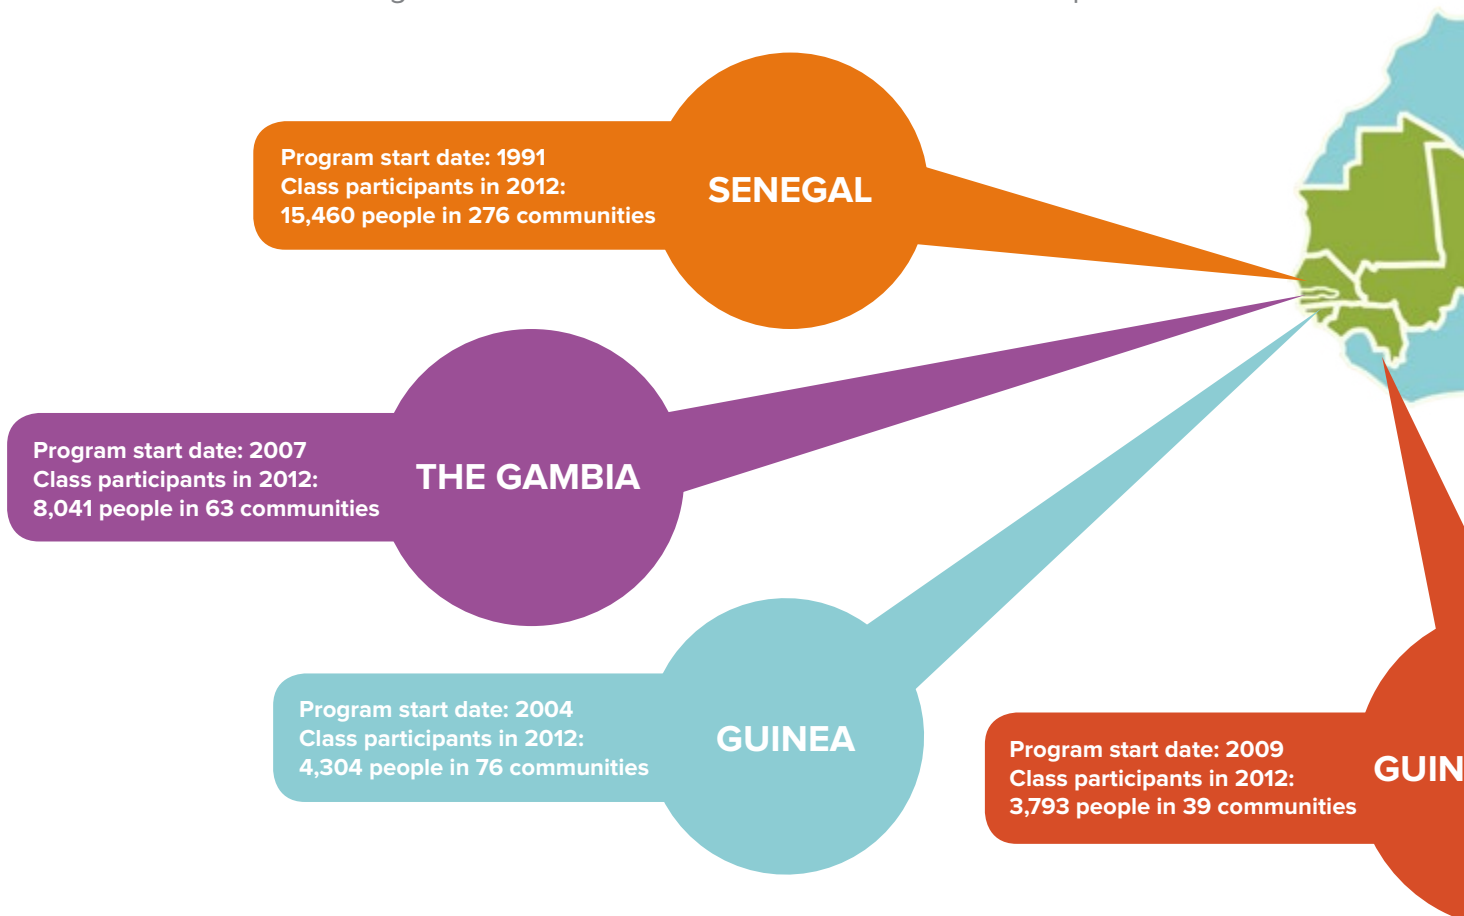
Program start date: 1991
Class participants in 2012:
15,460 people in 276 communities

SENEGAL

Program start date: 2007
Class participants in 2012:
8,041 people in 63 communities

THE GAMBIA

Program start date: 2004
Class participants in 2012:
4,304 people in 76 communities

GUINEA

Program start date: 2009
Class participants in 2012:
3,793 people in 39 communities

GUIN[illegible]